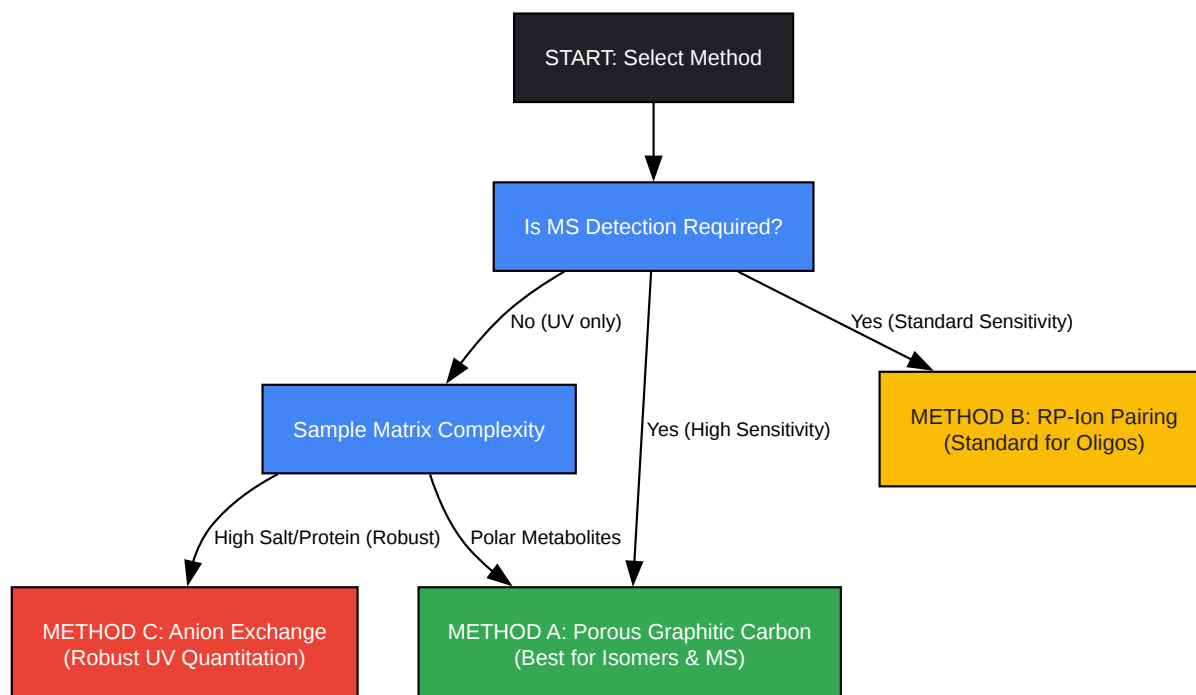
START: Select Method

Is MS Detection Required?

No (UV only)

Yes (High Sensitivity)

Yes (Standard Sensitivity)

Sample Matrix Complexity

METHOD B: RP-Ion Pairing
(Standard for Oligos)

High Salt/Protein (Robust)

Polar Metabolites

METHOD C: Anion Exchange
(Robust UV Quantitation)

METHOD A: Porous Graphitic Carbon
(Best for Isomers & MS)